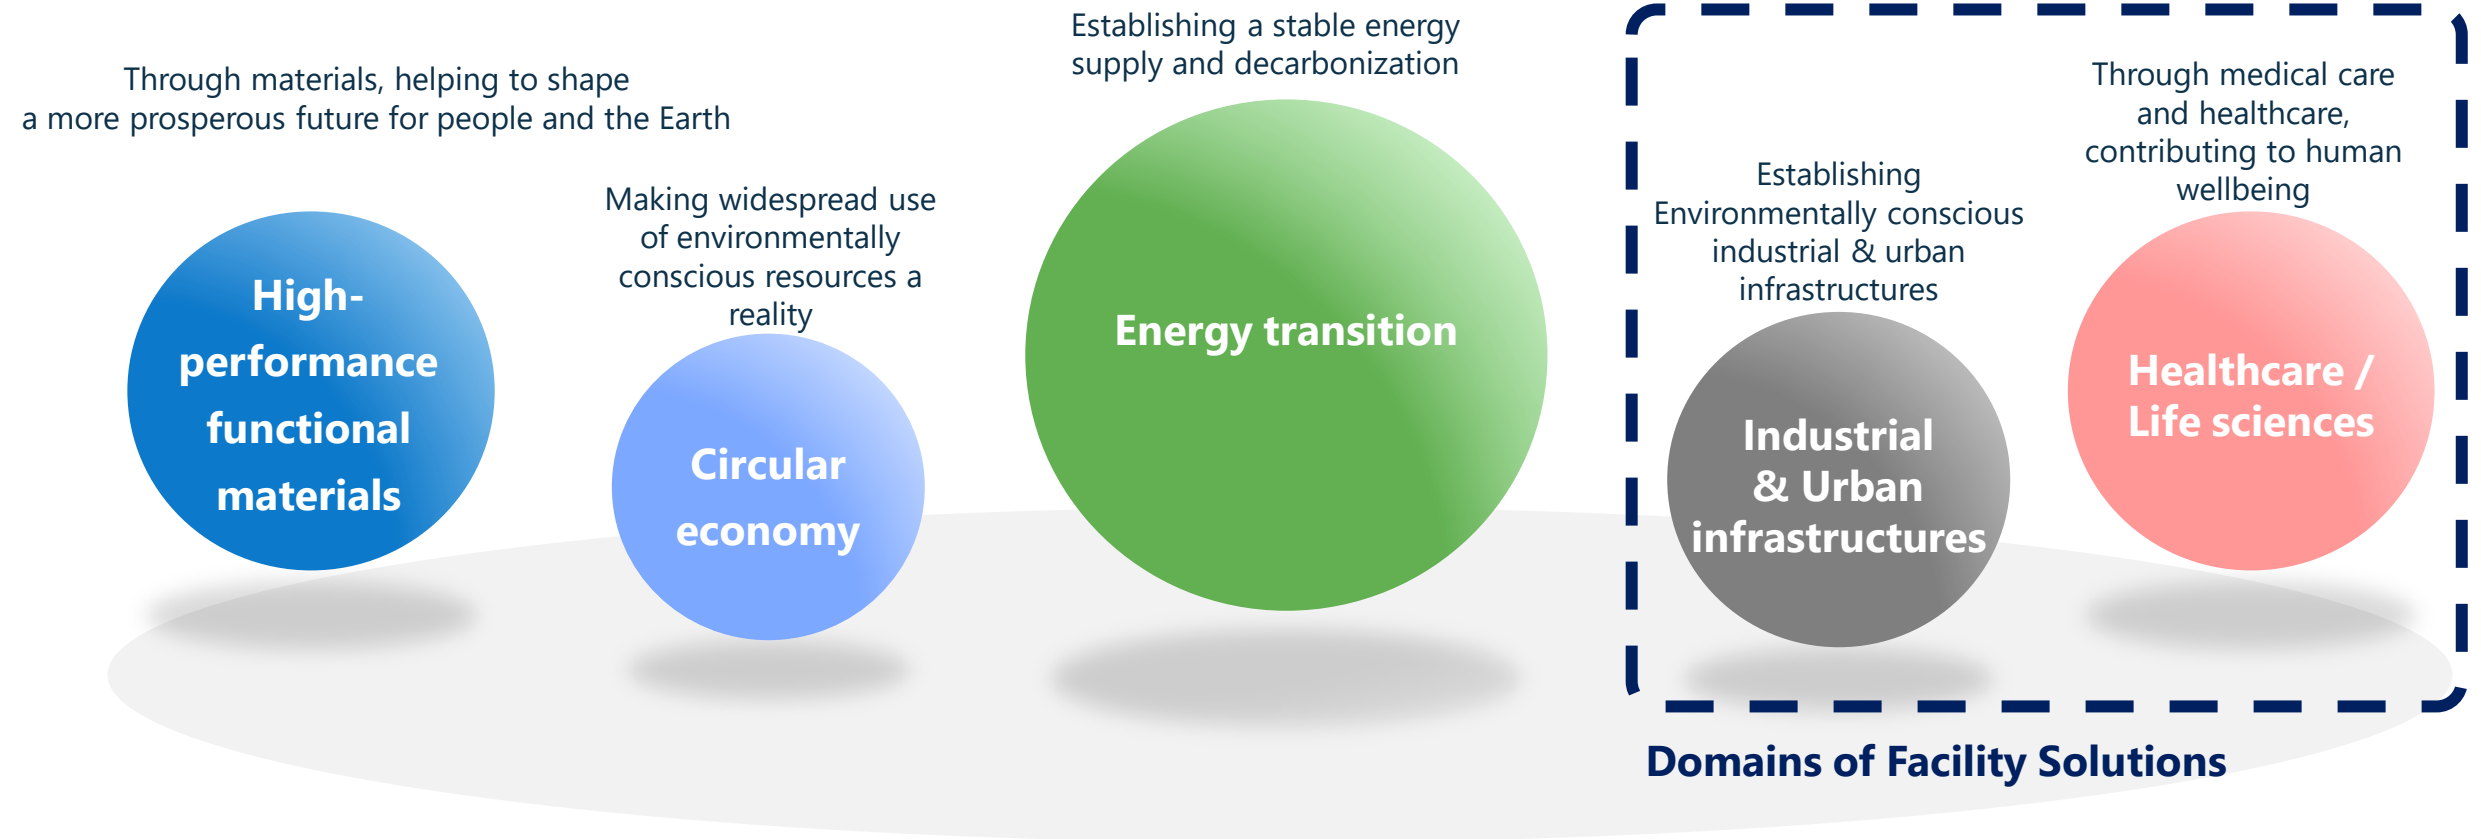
Through materials, helping to shape a more prosperous future for people and the Earth

High-performance functional materials

Making widespread use of environmentally conscious resources a reality

Circular economy

Establishing a stable energy supply and decarbonization

Energy transition

Establishing Environmentally conscious industrial & urban infrastructures

Industrial & Urban infrastructures

Through medical care and healthcare, contributing to human wellbeing

Healthcare / Life sciences

Domains of Facility Solutions